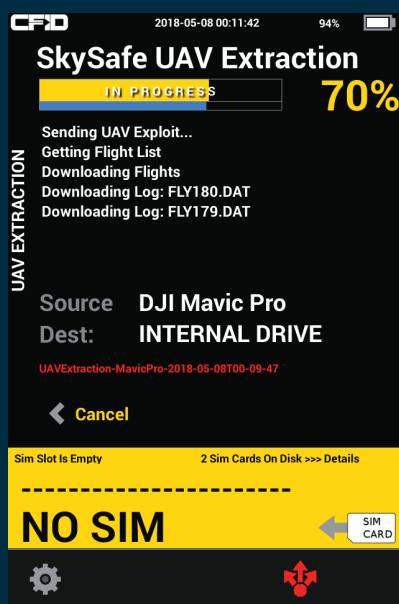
CFID 2018-05-08 00:11:42 94%

SkySafe UAV Extraction

IN PROGRESS

70%

UAV EXTRACTION

Sending UAV Exploit...
Getting Flight List
Downloading Flights
Downloading Log: FLY180.DAT
Downloading Log: FLY179.DAT

Source DJI Mavic Pro
Dest: INTERNAL DRIVE

UAVExtraction-MavicPro-2018-05-08T00-09-47

Cancel

Sim Slot Is Empty 2 Sim Cards On Disk >>> Details

-----------------------

NO SIM

SIM CARD